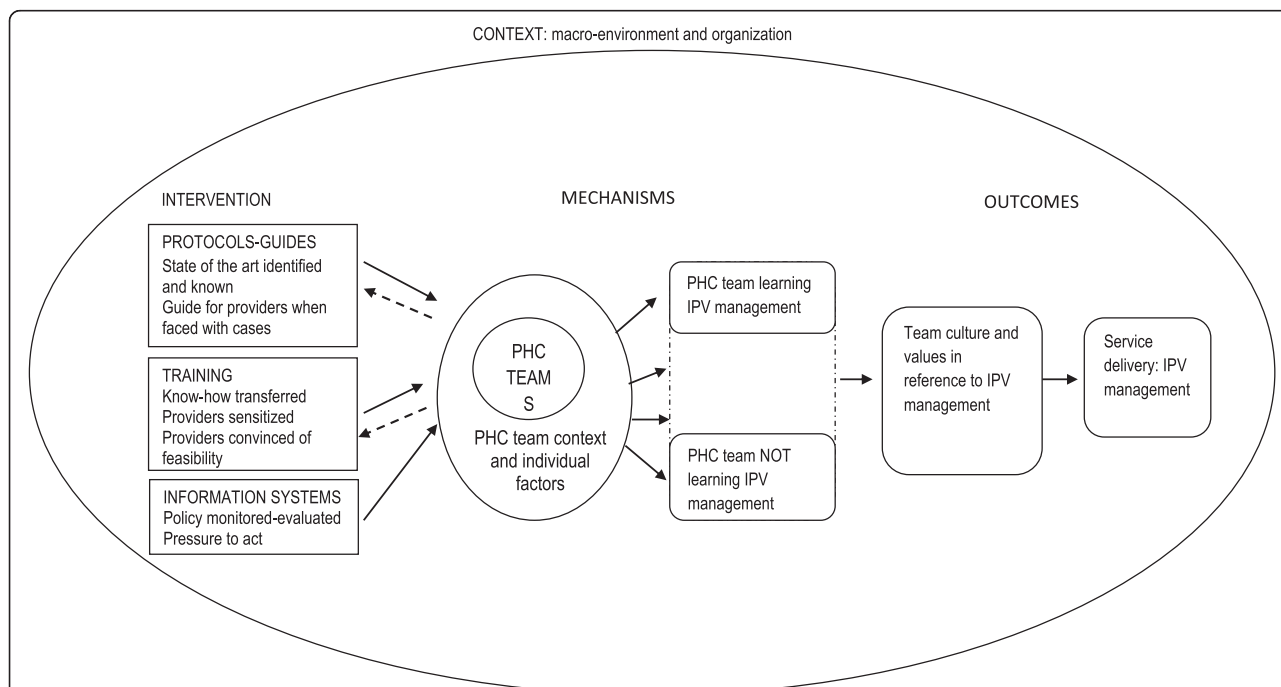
CONTEXT: macro-environment and organization

INTERVENTION

MECHANISMS

OUTCOMES

PROTOCOLS-GUIDES
State of the art identified and known
Guide for providers when faced with cases

TRAINING
Know-how transferred
Providers sensitized
Providers convinced of feasibility

INFORMATION SYSTEMS
Policy monitored-evaluated
Pressure to act

PHC TEAM S

PHC team context and individual factors

PHC team learning IPV management

PHC team NOT learning IPV management

Team culture and values in reference to IPV management

Service delivery: IPV management